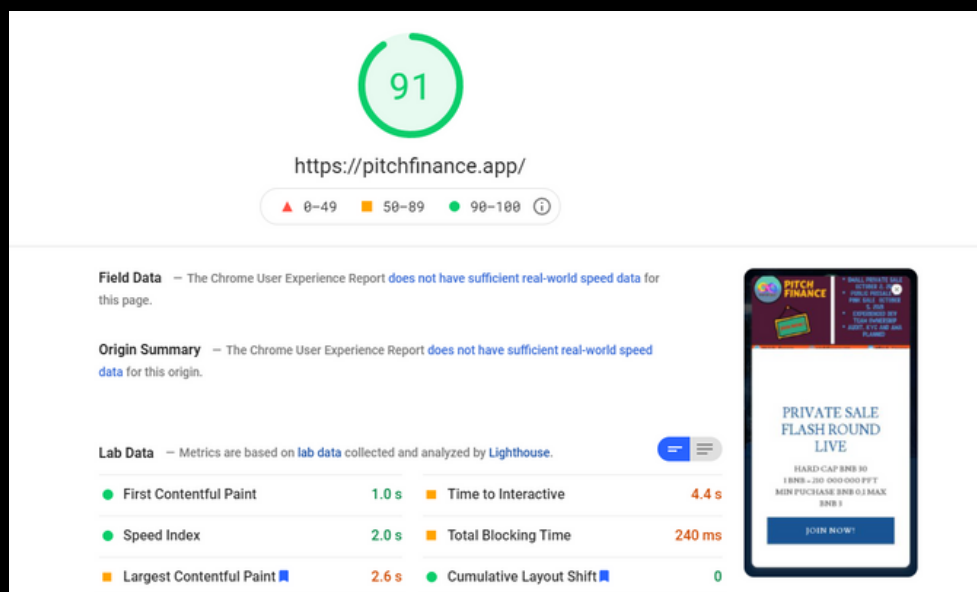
91

https://pitchfinance.app/

0–49 50–89 90–100

Field Data — The Chrome User Experience Report does not have sufficient real-world speed data for this page.

Origin Summary — The Chrome User Experience Report does not have sufficient real-world speed data for this origin.

Lab Data — Metrics are based on lab data collected and analyzed by Lighthouse.

| | | | |
|---|---|---|---|
| First Contentful Paint | 1.0 s | Time to Interactive | 4.4 s |
| Speed Index | 2.0 s | Total Blocking Time | 240 ms |
| Largest Contentful Paint | 2.6 s | Cumulative Layout Shift | 0 |

PITCH FINANCE

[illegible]

PRIVATE SALE FLASH ROUND LIVE

HARD CAP BNB 30
1 BNB = 210 000 000 PFT
MIN PUCHASE BNB 0.1 MAX BNB 5

JOIN NOW!